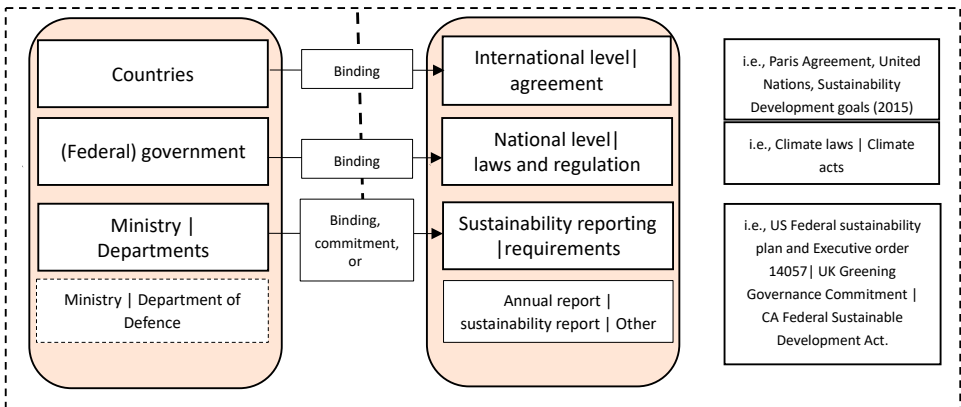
Countries

(Federal) government

Ministry | Departments

Ministry | Department of Defence

Binding

Binding

Binding, commitment, or

International level| agreement

National level| laws and regulation

Sustainability reporting |requirements

Annual report | sustainability report | Other

i.e., Paris Agreement, United Nations, Sustainability Development goals (2015)

i.e., Climate laws | Climate acts

i.e., US Federal sustainability plan and Executive order 14057| UK Greening Governance Commitment | CA Federal Sustainable Development Act.